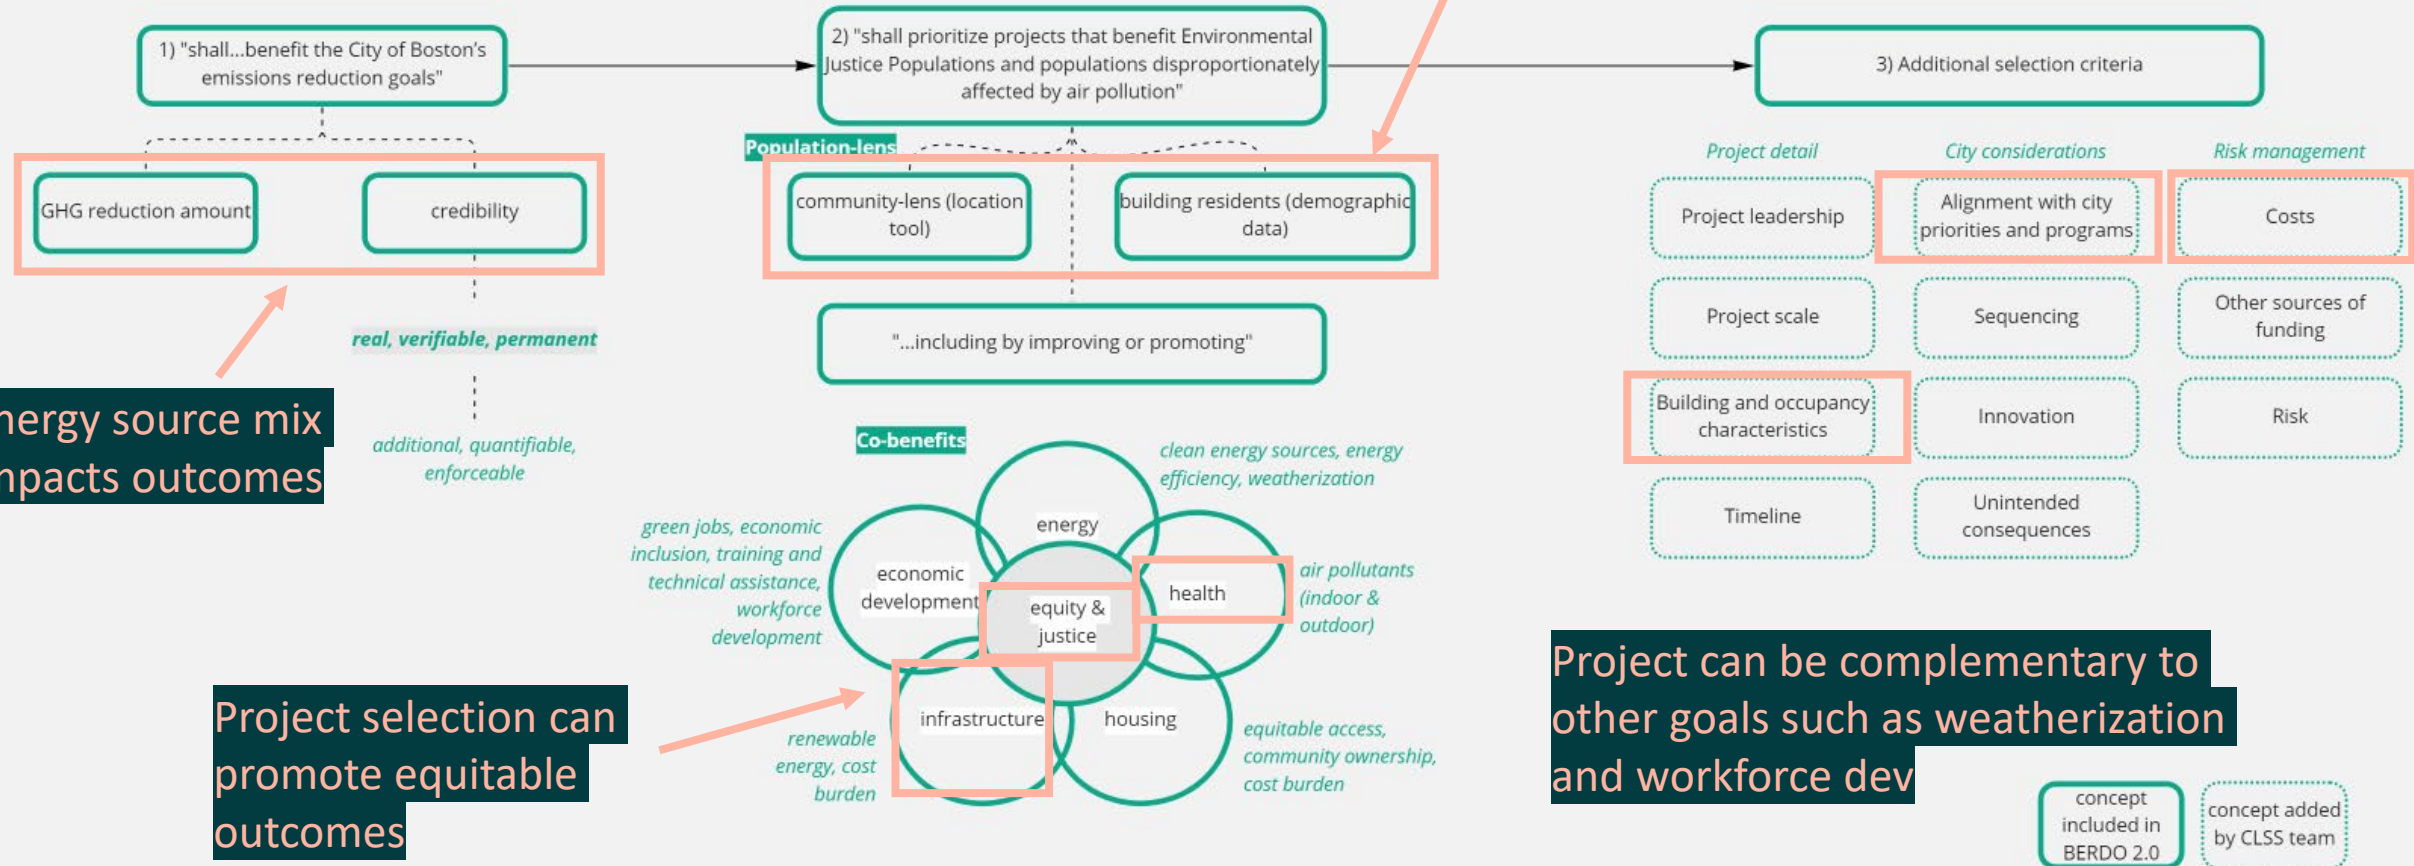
1) "shall...benefit the City of Boston's emissions reduction goals"

2) "shall prioritize projects that benefit Environmental Justice Populations and populations disproportionately affected by air pollution"

3) Additional selection criteria

GHG reduction amount

credibility

real, verifiable, permanent

additional, quantifiable, enforceable

nergy source mix
npacts outcomes

Population-lens

community-lens (location tool)

building residents (demographic data)

"...including by improving or promoting"

Co-benefits

energy

economic development

equity & justice

health

infrastructure

housing

clean energy sources, energy efficiency, weatherization

green jobs, economic inclusion, training and technical assistance, workforce development

air pollutants (indoor & outdoor)

renewable energy, cost burden

equitable access, community ownership, cost burden

Project selection can promote equitable outcomes

Project detail

City considerations

Risk management

Project leadership

Alignment with city priorities and programs

Costs

Project scale

Sequencing

Other sources of funding

Building and occupancy characteristics

Innovation

Risk

Timeline

Unintended consequences

Project can be complementary to other goals such as weatherization and workforce dev

concept included in BERDO 2.0

concept added by CLSS team